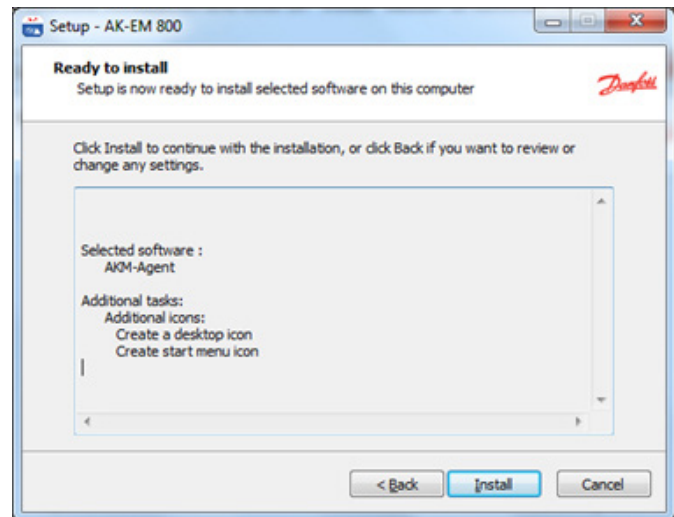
Setup - AK-EM 800

Ready to install
Setup is now ready to install selected software on this computer

Danfoss

Click Install to continue with the installation, or click Back if you want to review or change any settings.

Selected software :
AKM-Agent

Additional tasks:
Additional icons:
Create a desktop icon
Create start menu icon

< Back
Install
Cancel